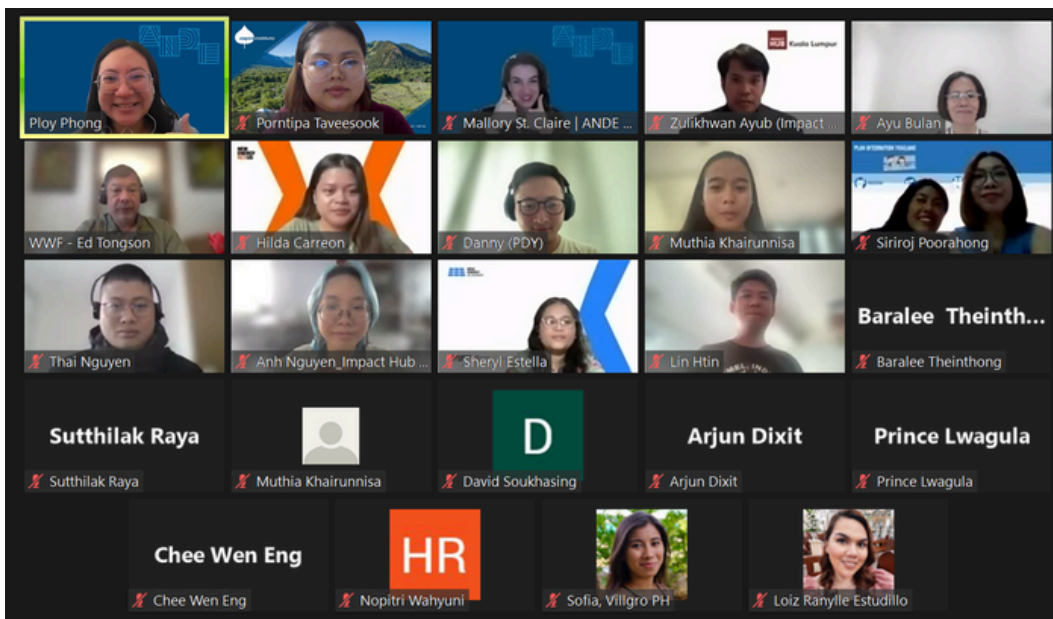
Ploy Phong
Porntipa Taveesook
Mallory St. Claire | ANDE ...
HUB Kuala Lumpur
Zulikhwan Ayub (Impact ...
Ayu Bulan
WWF - Ed Tongson
Hilda Carreon
Danny (PDY)
Muthia Khairunnisa
Siriroj Poorahong
Thai Nguyen
Anh Nguyen_Impact Hub ...
Sheryl Estella
Lin Htin
Baralee Theinth...
Baralee Theinthong
Sutthilak Raya
Sutthilak Raya
Muthia Khairunnisa
D
David Soukhasing
Arjun Dixit
Arjun Dixit
Prince Lwagula
Prince Lwagula
Chee Wen Eng
Chee Wen Eng
HR
Nopitri Wahyuni
Sofia, Villgro PH
Loiz Ranylle Estudillo